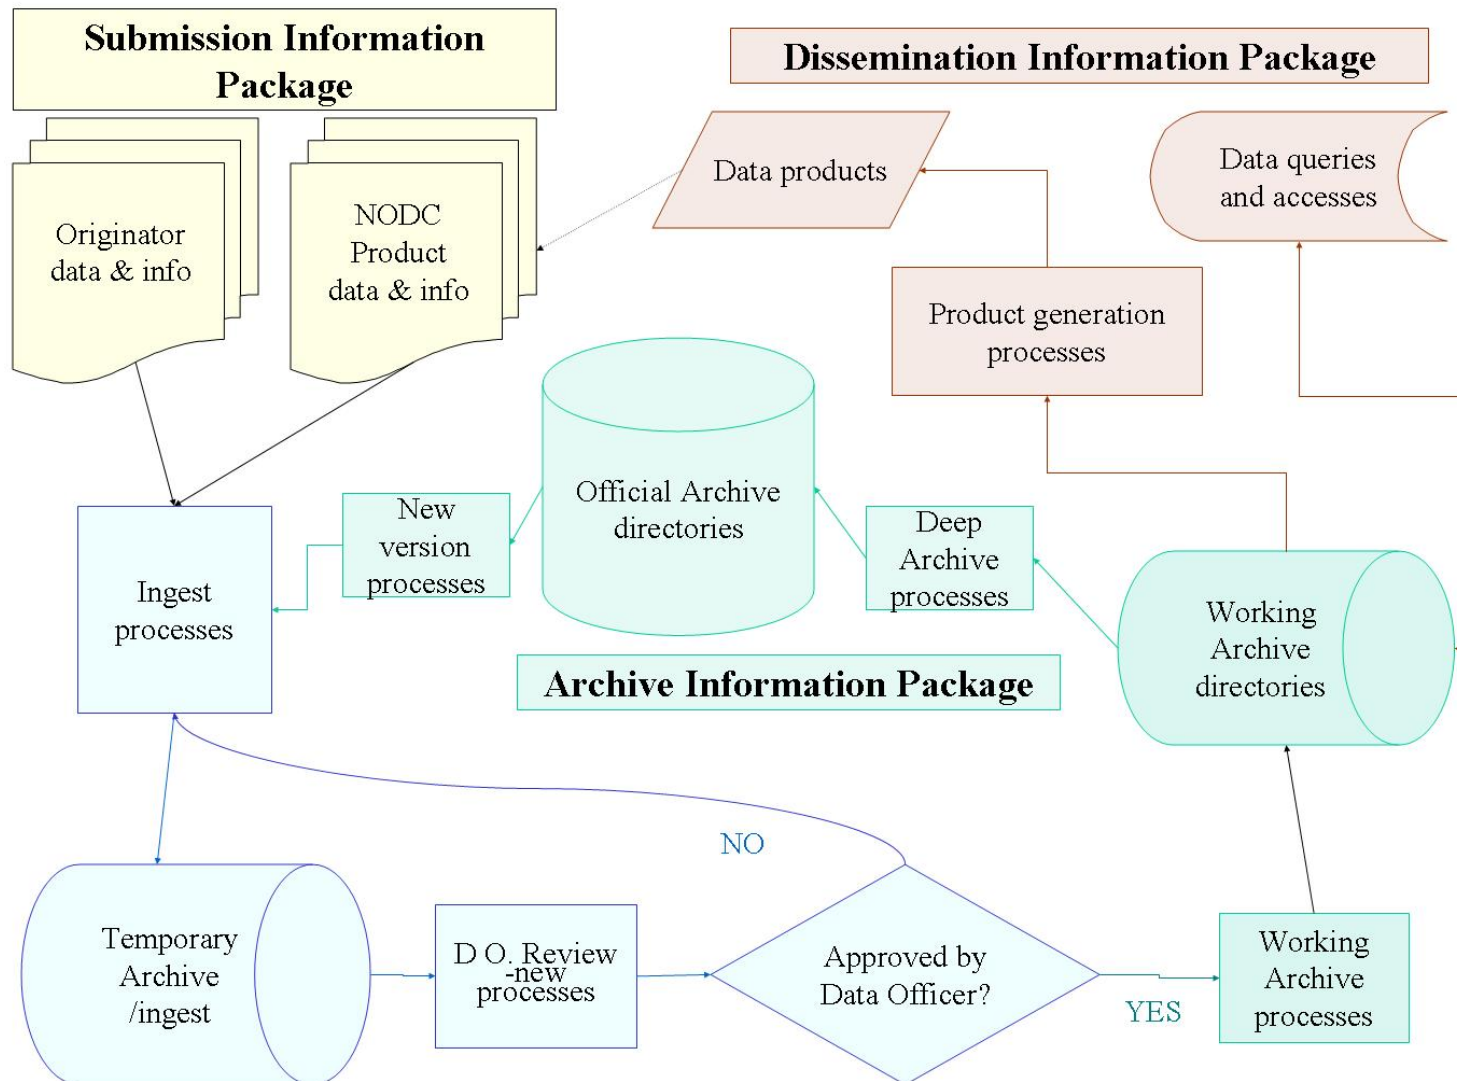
Submission Information Package

Dissemination Information Package

Originator data & info

NODC Product data & info

Data products

Data queries and accesses

Product generation processes

Official Archive directories

New version processes

Deep Archive processes

Ingest processes

Working Archive directories

Archive Information Package

NO

Temporary Archive /ingest

D O. Review -new processes

Approved by Data Officer?

YES

Working Archive processes